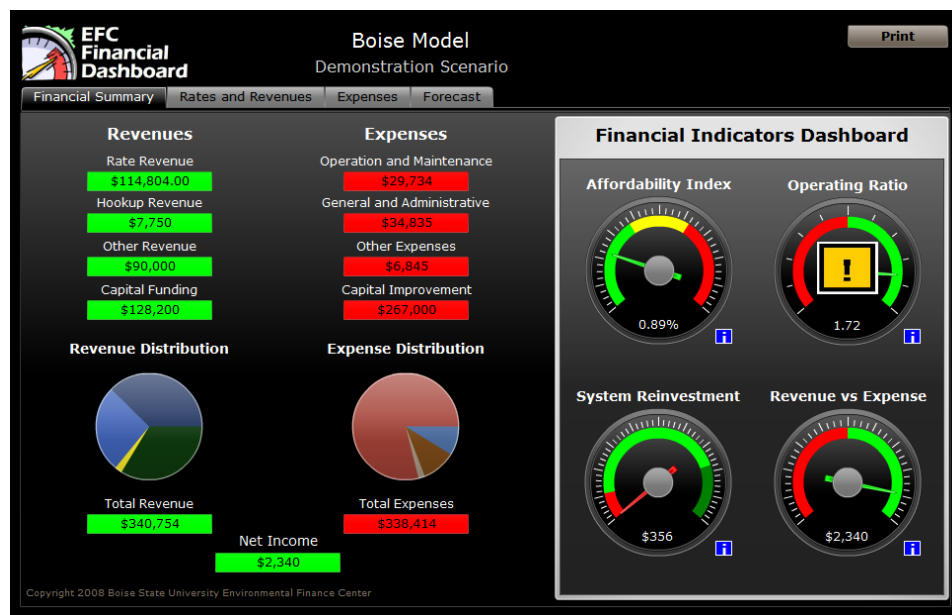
EFC Financial Dashboard

Boise Model
Demonstration Scenario

Print

Financial Summary | Rates and Revenues | Expenses | Forecast

Revenues

Rate Revenue
$114,804.00
Hookup Revenue
$7,750
Other Revenue
$90,000
Capital Funding
$128,200

Expenses

Operation and Maintenance
$29,734
General and Administrative
$34,835
Other Expenses
$6,845
Capital Improvement
$267,000

Revenue Distribution

Expense Distribution

Total Revenue
$340,754

Total Expenses
$338,414

Net Income
$2,340

Copyright 2008 Boise State University Environmental Finance Center

Financial Indicators Dashboard

Affordability Index
0.89%
i

Operating Ratio
!
1.72
i

System Reinvestment
$356
i

Revenue vs Expense
$2,340
i